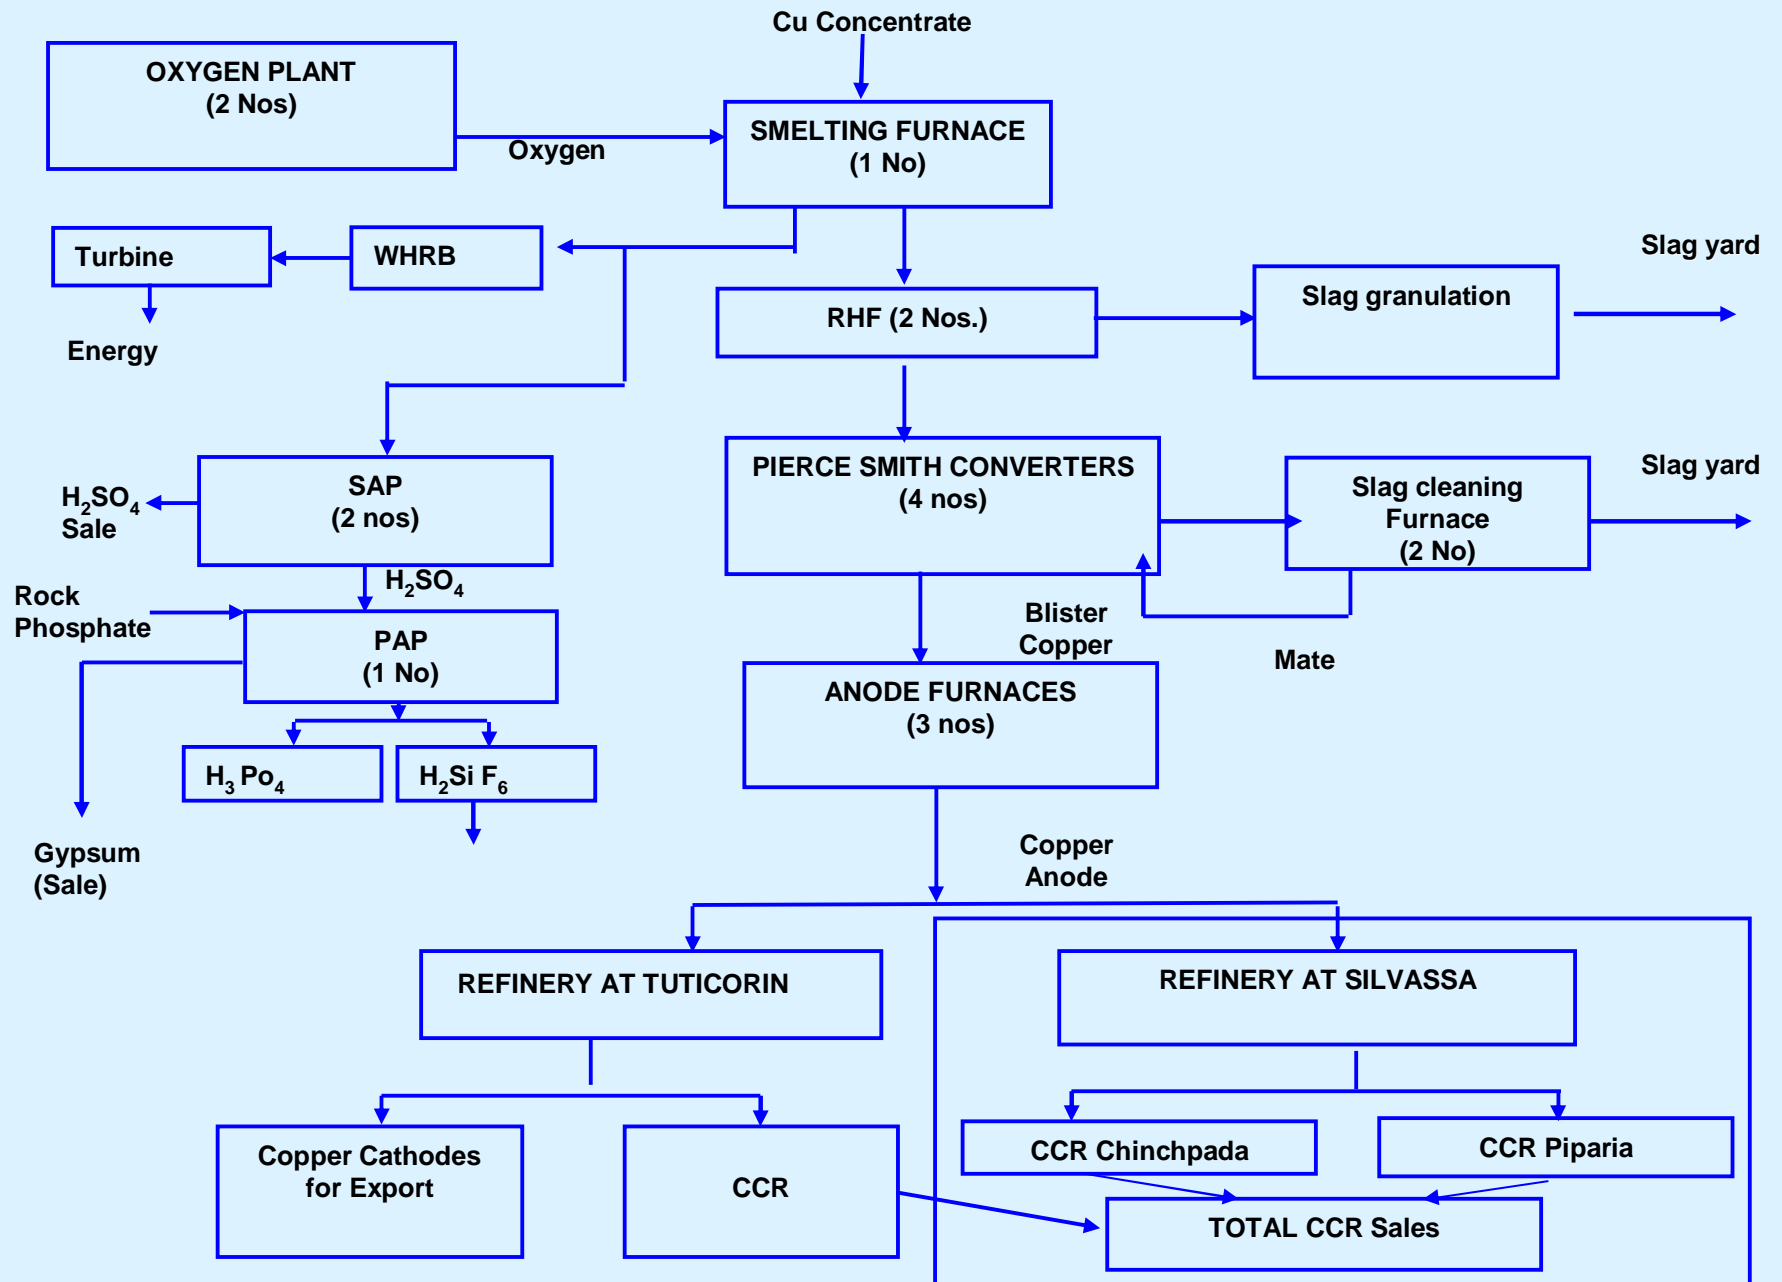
Cu Concentrate

OXYGEN PLANT
(2 Nos)

Oxygen

SMELTING FURNACE
(1 No)

Turbine

WHRB

Energy

RHF (2 Nos.)

Slag granulation

Slag yard

SAP
(2 nos)

$H_2SO_4$ Sale

$H_2SO_4$

Rock Phosphate

PAP
(1 No)

$H_3 Po_4$

$H_2Si F_6$

Gypsum
(Sale)

PIERCE SMITH CONVERTERS
(4 nos)

Slag cleaning Furnace
(2 No)

Slag yard

Blister Copper

Mate

ANODE FURNACES
(3 nos)

Copper Anode

REFINERY AT TUTICORIN

REFINERY AT SILVASSA

Copper Cathodes for Export

CCR

CCR Chinchpada

CCR Piparia

TOTAL CCR Sales